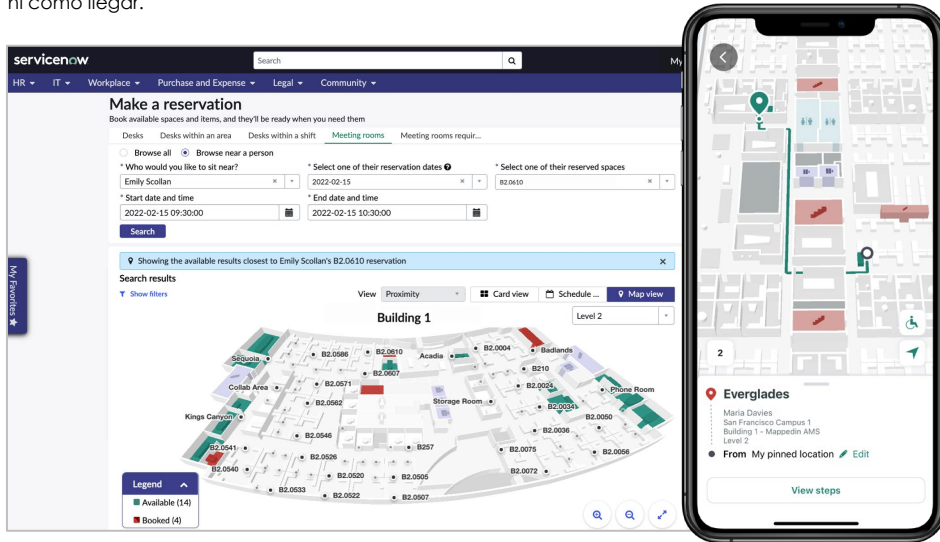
ni cómo llegar.

servicenow
Search
My
HR ▾ IT ▾ Workplace ▾ Purchase and Expense ▾ Legal ▾ Community ▾

Make a reservation
Book available spaces and items, and they'll be ready when you need them
Desks Desks within an area Desks within a shift Meeting rooms Meeting rooms reservation
Browse all Browse near a person
* Who would you like to sit near?
Emily Scollan
* Select one of their reservation dates
2022-02-15
* Select one of their reserved spaces
B2.0610
* Start date and time
2022-02-15 09:30:00
* End date and time
2022-02-15 10:30:00
Search

My Favorites

Showing the available results closest to Emily Scollan's B2.0610 reservation
Search results
Show filters
View Proximity
Card view Schedule ... Map view
Building 1
Level 2
Sequoia B2.0586 B2.0610 Acadia B2.0004 Badlands
B2.0607 B210
Collab Area B2.0571 B2.0024 Phone Room
B2.0562 Storage Room B2.0034
Kings Canyon B2.0050
B2.0546 B2.0036
B2.0541 B257 B2.0075 B2.0056
B2.0526
B2.0540 B2.0520 B2.0505 B2.0072
B2.0533 B2.0522 B2.0507
Legend
Available (14)
Booked (4)

2
Everglades
Maria Davies
San Francisco Campus 1
Building 1 - Mappedin AMS
Level 2
From My pinned location Edit
View steps